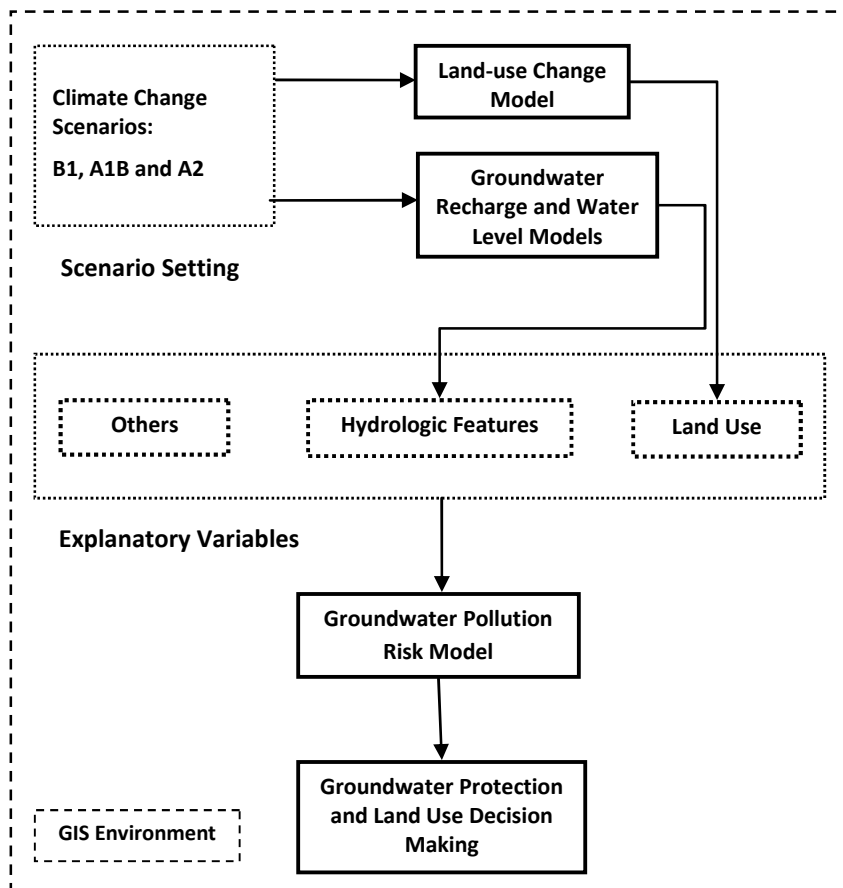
Climate Change Scenarios:

B1, A1B and A2

Land-use Change Model

Groundwater Recharge and Water Level Models

Scenario Setting

Others

Hydrologic Features

Land Use

Explanatory Variables

Groundwater Pollution Risk Model

Groundwater Protection and Land Use Decision Making

GIS Environment